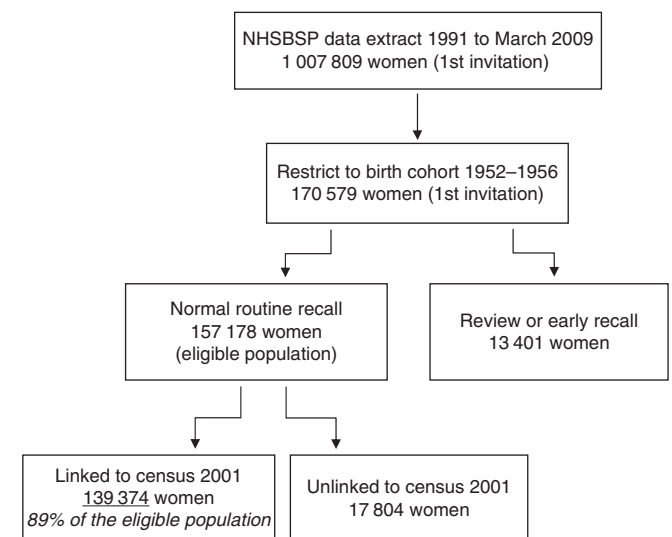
NHSBSP data extract 1991 to March 2009
1 007 809 women (1st invitation)

Restrict to birth cohort 1952–1956
170 579 women (1st invitation)

Normal routine recall
157 178 women
(eligible population)

Review or early recall
13 401 women

Linked to census 2001
139 374 women
89% of the eligible population

Unlinked to census 2001
17 804 women